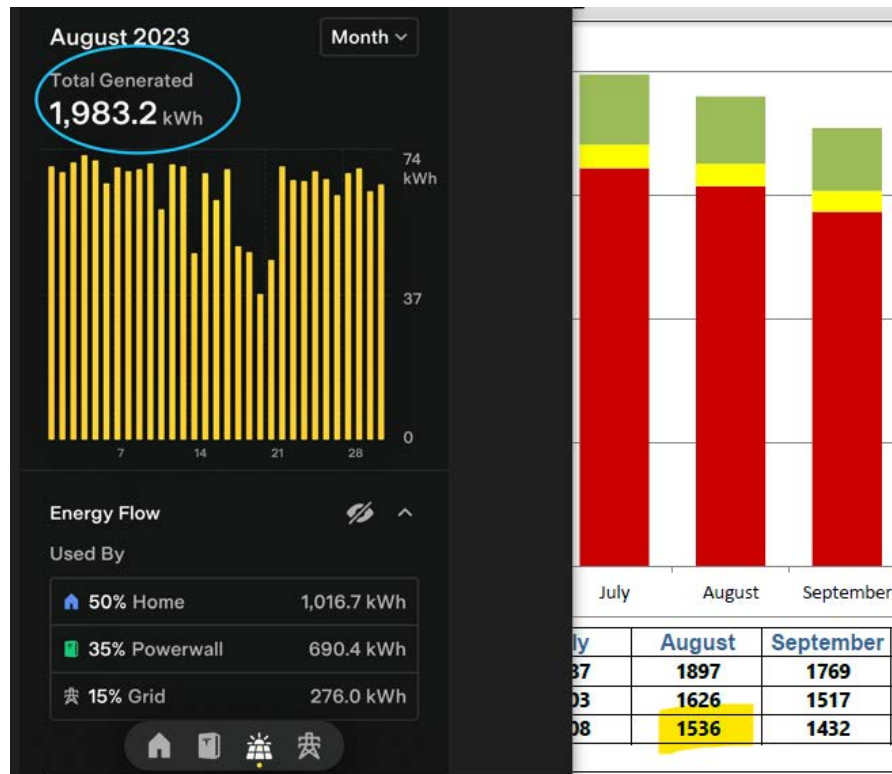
August 2023

Month

Total Generated

1,983.2 kWh

74 kWh

37

0

7 14 21 28

Energy Flow

Used By

| | |
|---|---|
| 50% Home | 1,016.7 kWh |
| 35% Powerwall | 690.4 kWh |
| 15% Grid | 276.0 kWh |

July August September

| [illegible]ly | August | September |
|---|---|---|
| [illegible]37 | 1897 | 1769 |
| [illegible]03 | 1626 | 1517 |
| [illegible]08 | 1536 | 1432 |